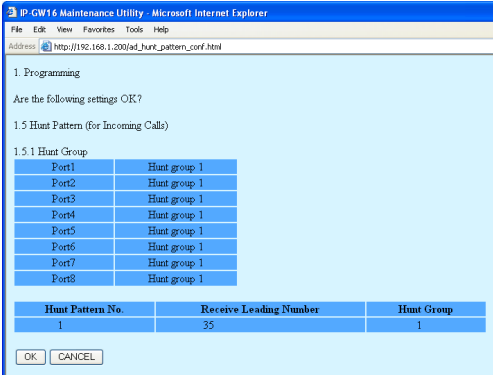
IP-GW16 Maintenance Utility - Microsoft Internet Explorer

File Edit View Favorites Tools Help

Address http://192.168.1.200/ad_hunt_pattern_conf.html

1. Programming

Are the following settings OK?

1.5 Hunt Pattern (for Incoming Calls)

1.5.1 Hunt Group

| Port1 | Hunt group 1 |
|---|---|
| Port2 | Hunt group 1 |
| Port3 | Hunt group 1 |
| Port4 | Hunt group 1 |
| Port5 | Hunt group 1 |
| Port6 | Hunt group 1 |
| Port7 | Hunt group 1 |
| Port8 | Hunt group 1 |

| Hunt Pattern No. | Receive Leading Number | Hunt Group |
|---|---|---|
| 1 | 35 | 1 |

OK CANCEL